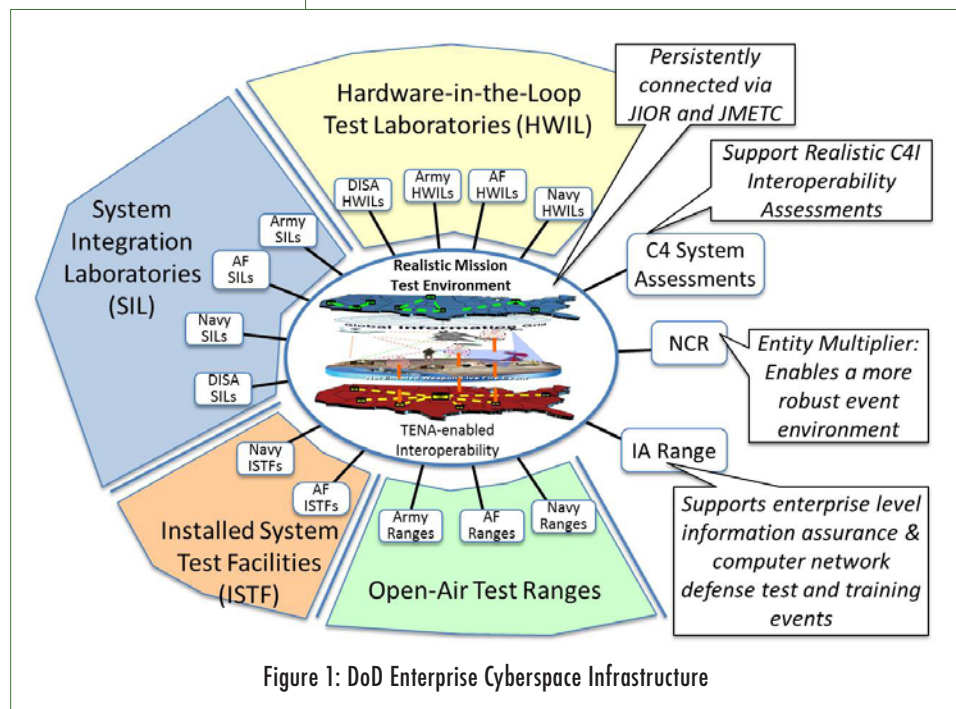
Hardware-in-the-Loop Test Laboratories (HWIL)

Persistently connected via JIOR and JMETC

Support Realistic C4I Interoperability Assessments

DISA HWILs

Army HWILs

AF HWILs

Navy HWILs

System Integration Laboratories (SIL)

Army SILs

AF SILs

Navy SILs

DISA SILs

Realistic Mission Test Environment

Global Information Grid

TENA-enabled Interoperability

C4 System Assessments

NCR

Entity Multiplier: Enables a more robust event environment

IA Range

Supports enterprise level information assurance & computer network defense test and training events

Navy ISTFs

AF ISTFs

Installed System Test Facilities (ISTF)

Army Ranges

AF Ranges

Navy Ranges

Open-Air Test Ranges

Figure 1: DoD Enterprise Cyberspace Infrastructure